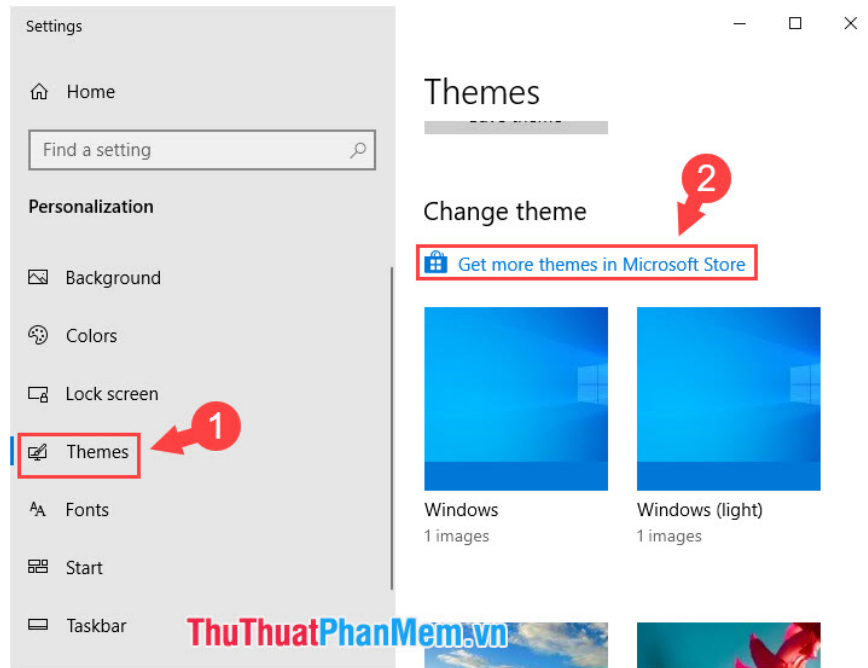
Settings

Home

Find a setting

Personalization

Background

Colors

Lock screen

Themes

Fonts

Start

Taskbar

Themes

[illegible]

2

Change theme

Get more themes in Microsoft Store

Windows
1 images

Windows (light)
1 images

1

ThuThuatPhanMem.vn